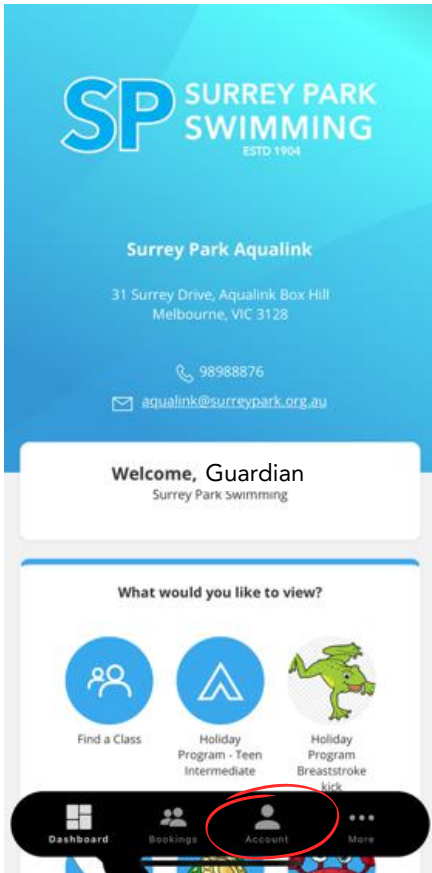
SP SURREY PARK SWIMMING ESTD 1904

Surrey Park Aqualink

31 Surrey Drive, Aqualink Box Hill Melbourne, VIC 3128

98988876

aqualink@surreypark.org.au

Welcome, Guardian
Surrey Park Swimming

What would you like to view?

Find a Class

Holiday Program - Teen Intermediate

Holiday Program Breaststroke kick

Dashboard Bookings Account More